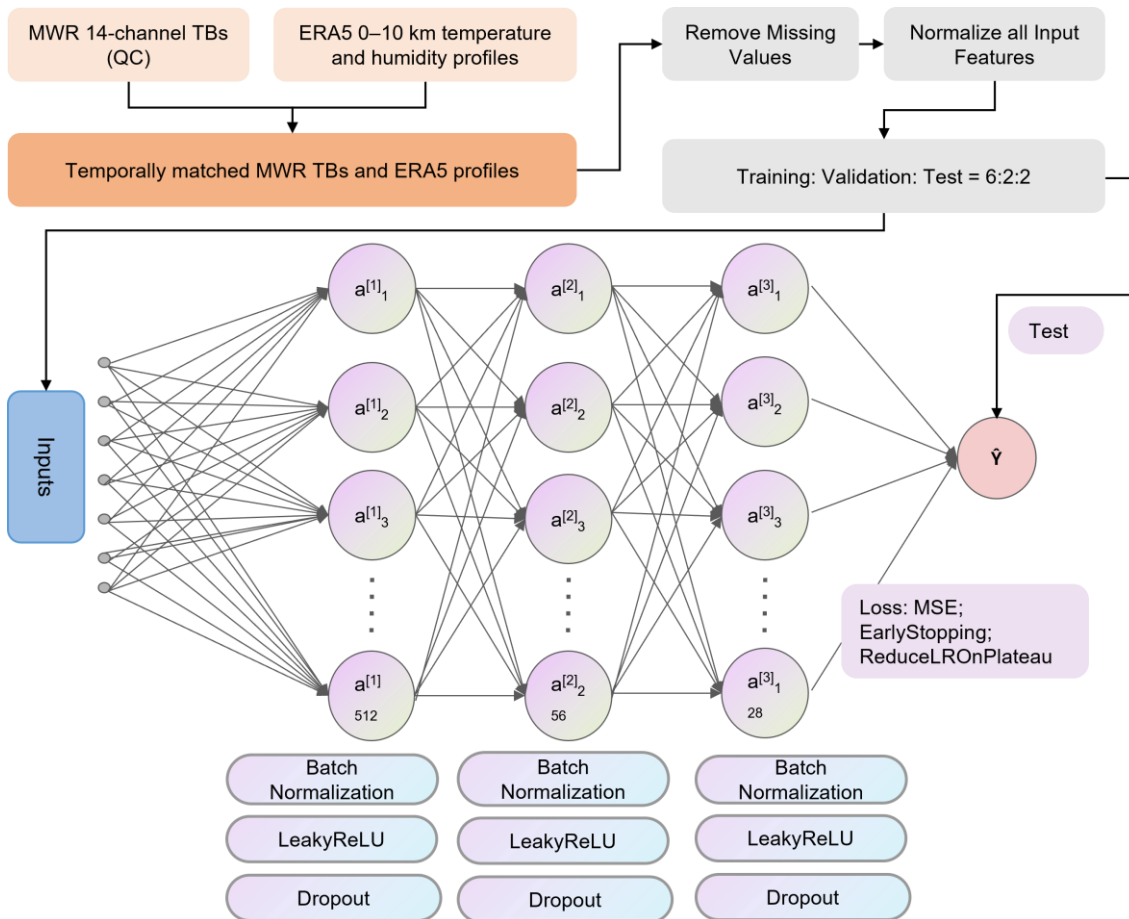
MWR 14-channel TBs (QC)

ERA5 0–10 km temperature and humidity profiles

Temporally matched MWR TBs and ERA5 profiles

Remove Missing Values

Normalize all Input Features

Training: Validation: Test = 6:2:2

Inputs

$a^{[1]}_1$

$a^{[1]}_2$

$a^{[1]}_3$

$a^{[1]}_{512}$

$a^{[2]}_1$

$a^{[2]}_2$

$a^{[2]}_3$

$a^{[2]}_{2\,56}$

$a^{[3]}_1$

$a^{[3]}_2$

$a^{[3]}_3$

$a^{[3]}_{1\,28}$

Test

Ŷ

Loss: MSE; EarlyStopping; ReduceLROnPlateau

Batch Normalization

LeakyReLU

Dropout

Batch Normalization

LeakyReLU

Dropout

Batch Normalization

LeakyReLU

Dropout